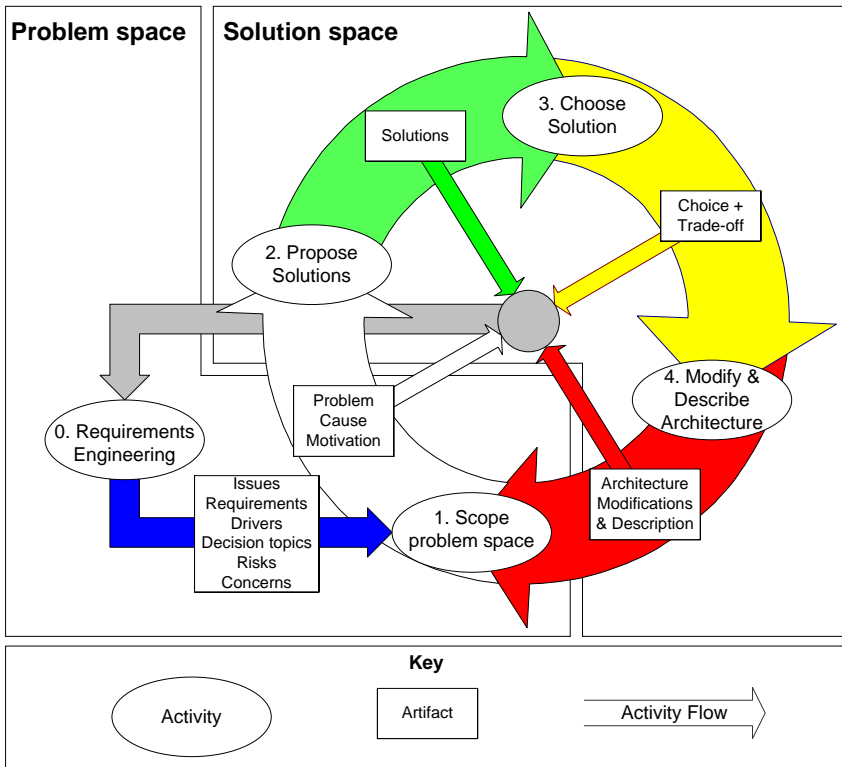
Problem space

Solution space

3. Choose Solution

Solutions

Choice + Trade-off

2. Propose Solutions

Problem Cause Motivation

4. Modify & Describe Architecture

0. Requirements Engineering

Issues Requirements Drivers Decision topics Risks Concerns

1. Scope problem space

Architecture Modifications & Description

Key

Activity

Artifact

Activity Flow